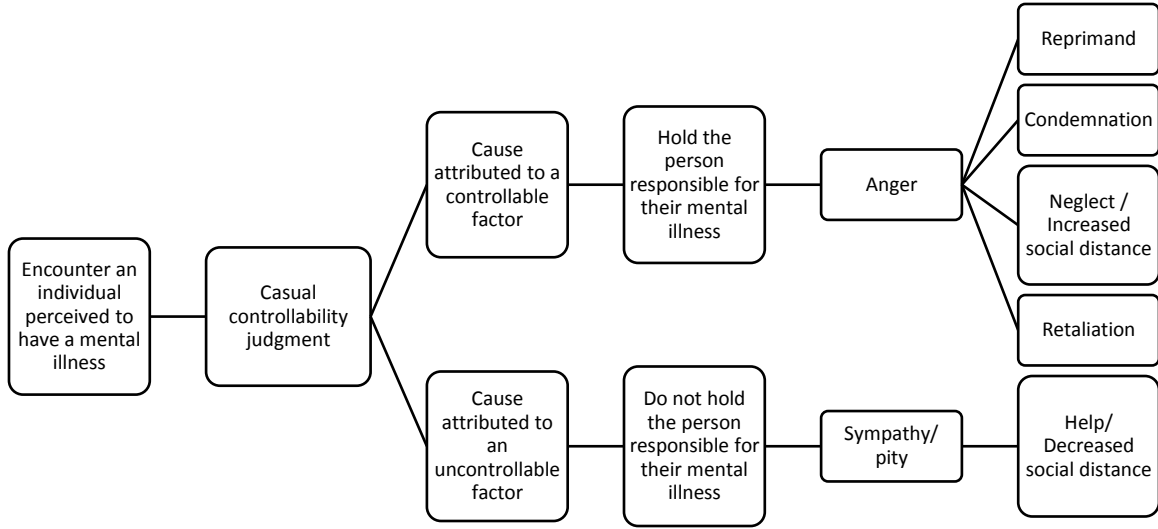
Encounter an individual perceived to have a mental illness

Casual controllability judgment

Cause attributed to a controllable factor

Hold the person responsible for their mental illness

Anger

Reprimand

Condemnation

Neglect / Increased social distance

Retaliation

Cause attributed to an uncontrollable factor

Do not hold the person responsible for their mental illness

Sympathy/ pity

Help/ Decreased social distance